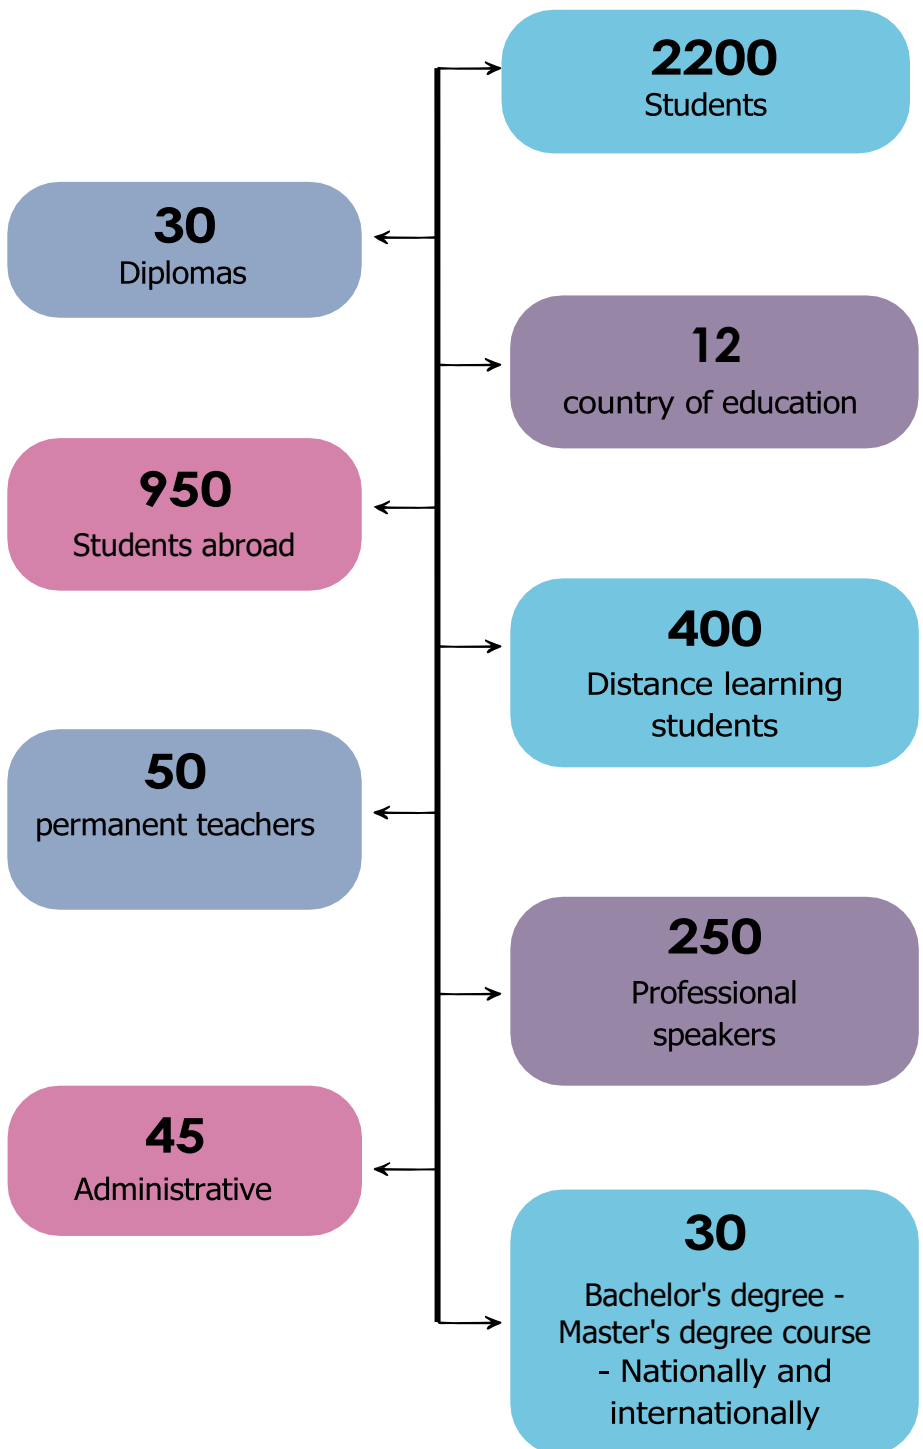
2200
Students

30
Diplomas

12
country of education

950
Students abroad

400
Distance learning students

50
permanent teachers

250
Professional speakers

45
Administrative

30
Bachelor's degree - Master's degree course - Nationally and internationally